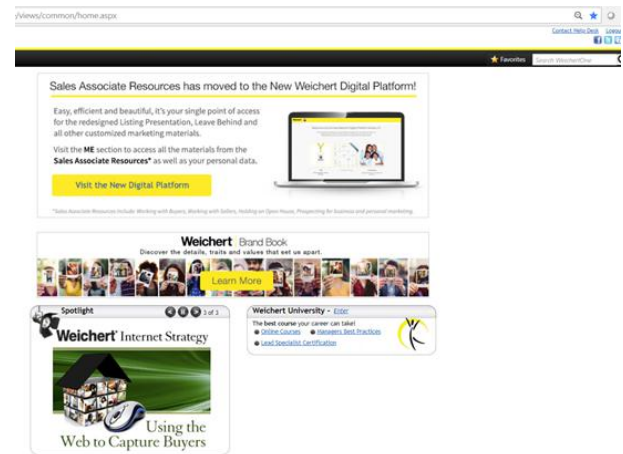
/Views/common/home.aspx

Contact Help Desk Logout

Favorites Search WeichertOne

Sales Associate Resources has moved to the New Weichert Digital Platform!

Easy, efficient and beautiful, it's your single point of access for the redesigned Listing Presentation, Leave Behind and all other customized marketing materials.

Visit the ME section to access all the materials from the Sales Associate Resources* as well as your personal data.

Visit the New Digital Platform

*Sales Associate Resources include: Working with Buyers, Working with Sellers, Holding an Open House, Prospecting for business and personal marketing.

Weichert Brand Book
Discover the details, traits and values that set us apart.

Learn More

Spotlight 3 of 3

Weichert Internet Strategy

Using the Web to Capture Buyers

Weichert University - Enter

The best course your career can take!

Online Courses
Managers Best Practices
Lead Specialist Certification